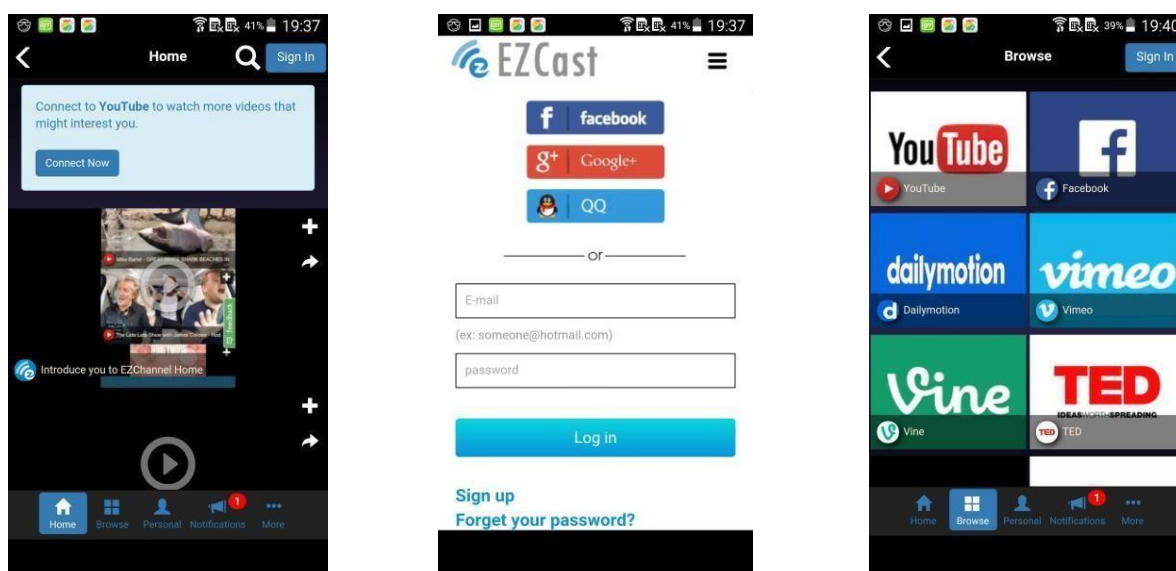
41% 19:37
Home
Sign In
Connect to YouTube to watch more videos that might interest you.
Connect Now
Mike Bartel - GREAT WHITE SHARK BEACHES IN
The Late Late Show with James Corden - Rod
Feedback
Introduce you to EZChannel Home
Home
Browse
Personal
1
Notifications
More

41% 19:37
EZCast
facebook
Google+
QQ
or
E-mail
(ex: someone@hotmail.com)
password
Log in
Sign up
Forget your password?

39% 19:40
Browse
Sign In
YouTube
YouTube
Facebook
dailymotion
Dailymotion
vimeo
Vimeo
Vine
Vine
TED
IDEAS WORTH SPREADING
TED
Home
Browse
Personal
1
Notifications
More